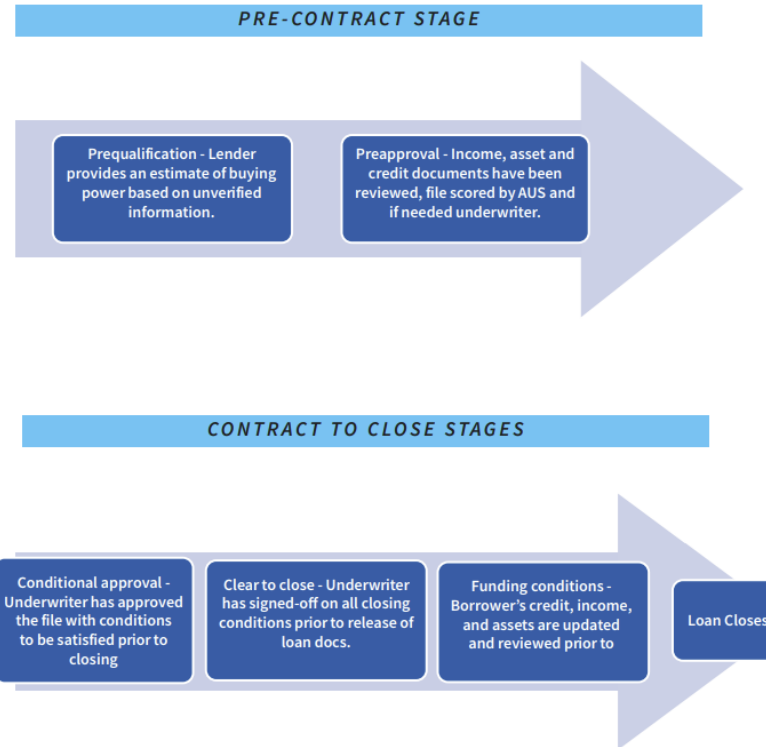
PRE-CONTRACT STAGE

Prequalification - Lender provides an estimate of buying power based on unverified information.

Preapproval - Income, asset and credit documents have been reviewed, file scored by AUS and if needed underwriter.

CONTRACT TO CLOSE STAGES

Conditional approval - Underwriter has approved the file with conditions to be satisfied prior to closing

Clear to close - Underwriter has signed-off on all closing conditions prior to release of loan docs.

Funding conditions - Borrower's credit, income, and assets are updated and reviewed prior to

Loan Closes